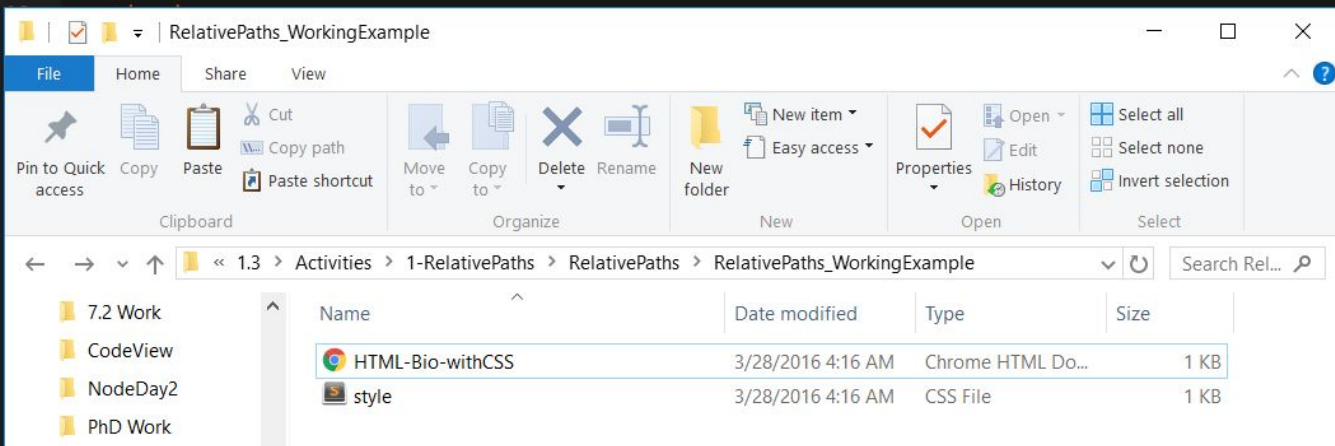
RelativePaths_WorkingExample

File Home Share View

Pin to Quick access
Copy
Paste
Cut
Copy path
Paste shortcut
Clipboard

Move to
Copy to
Delete
Rename
Organize

New folder
New item
Easy access
New

Properties
Open
Edit
History
Open

Select all
Select none
Invert selection
Select

« 1.3 > Activities > 1-RelativePaths > RelativePaths > RelativePaths_WorkingExample

Search Rel...

7.2 Work
CodeView
NodeDay2
PhD Work

| Name | Date modified | Type | Size |
|---|---|---|---|
| HTML-Bio-withCSS | 3/28/2016 4:16 AM | Chrome HTML Do... | 1 KB |
| style | 3/28/2016 4:16 AM | CSS File | 1 KB |